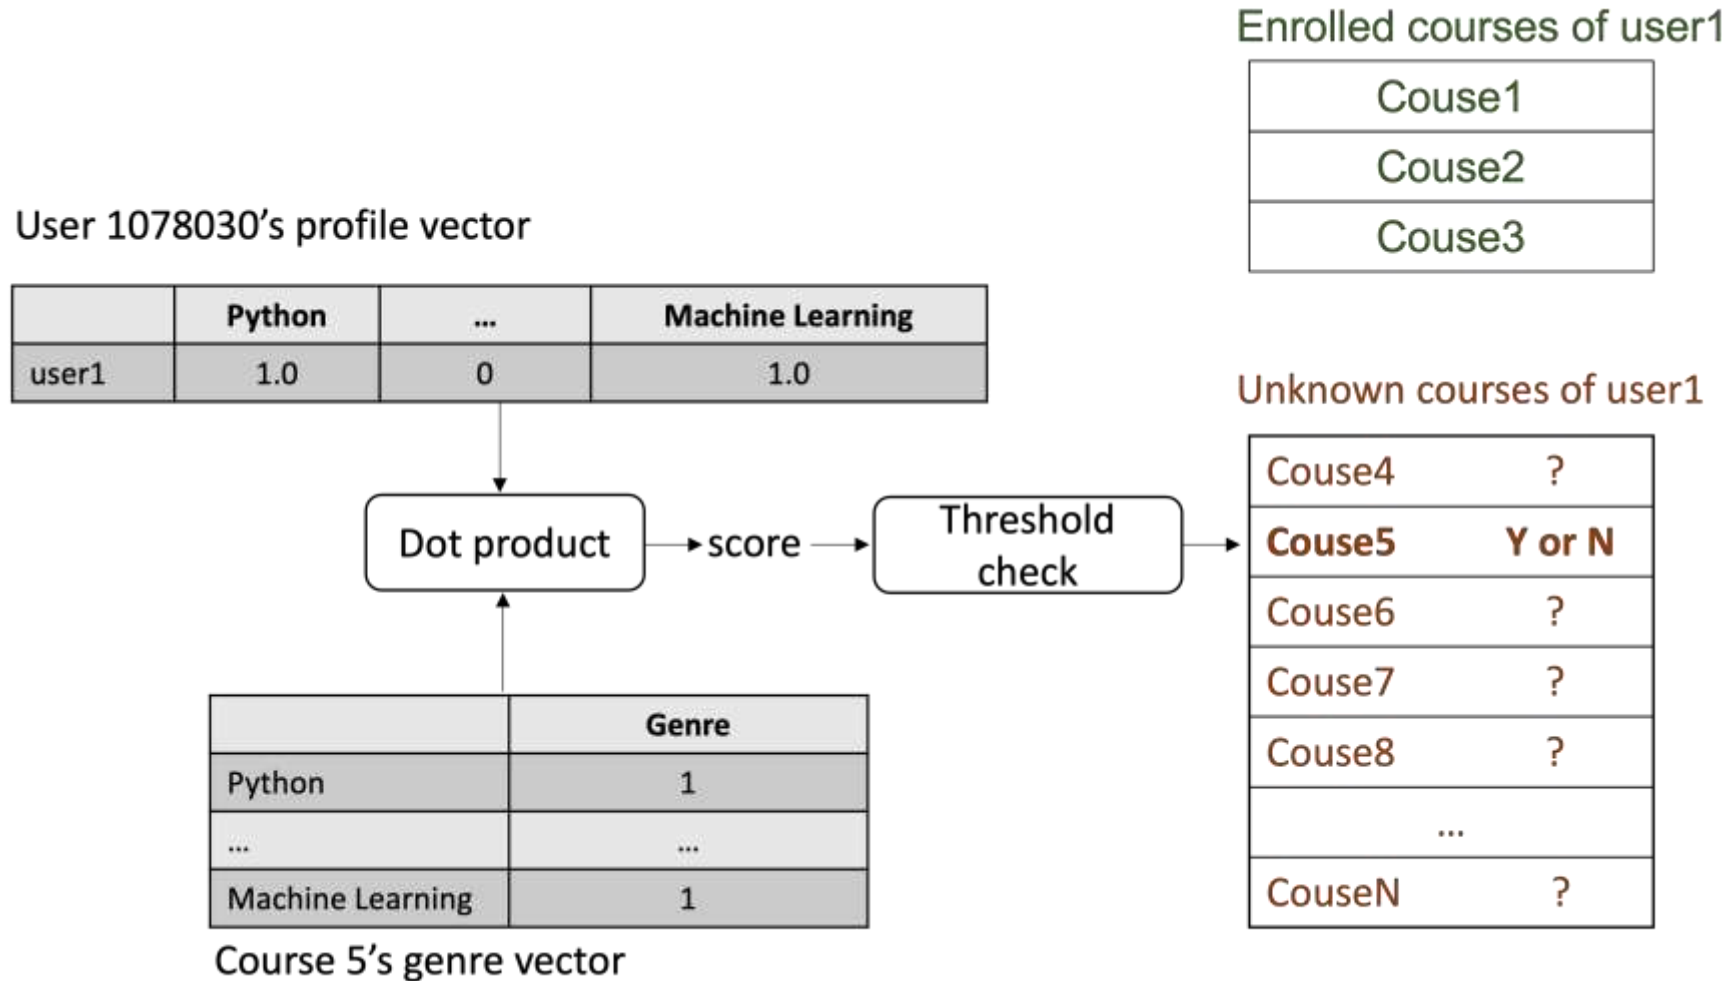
Enrolled courses of user1

| Couse1 |
|---|
| Couse2 |
| Couse3 |

User 1078030's profile vector

| | Python | ... | Machine Learning |
|---|---|---|---|
| user1 | 1.0 | 0 | 1.0 |

Dot product → score → Threshold check →

Unknown courses of user1

| Couse4 | ? |
|---|---|
| **Couse5** | **Y or N** |
| Couse6 | ? |
| Couse7 | ? |
| Couse8 | ? |
| ... | |
| CouseN | ? |

| | Genre |
|---|---|
| Python | 1 |
| ... | ... |
| Machine Learning | 1 |

Course 5's genre vector